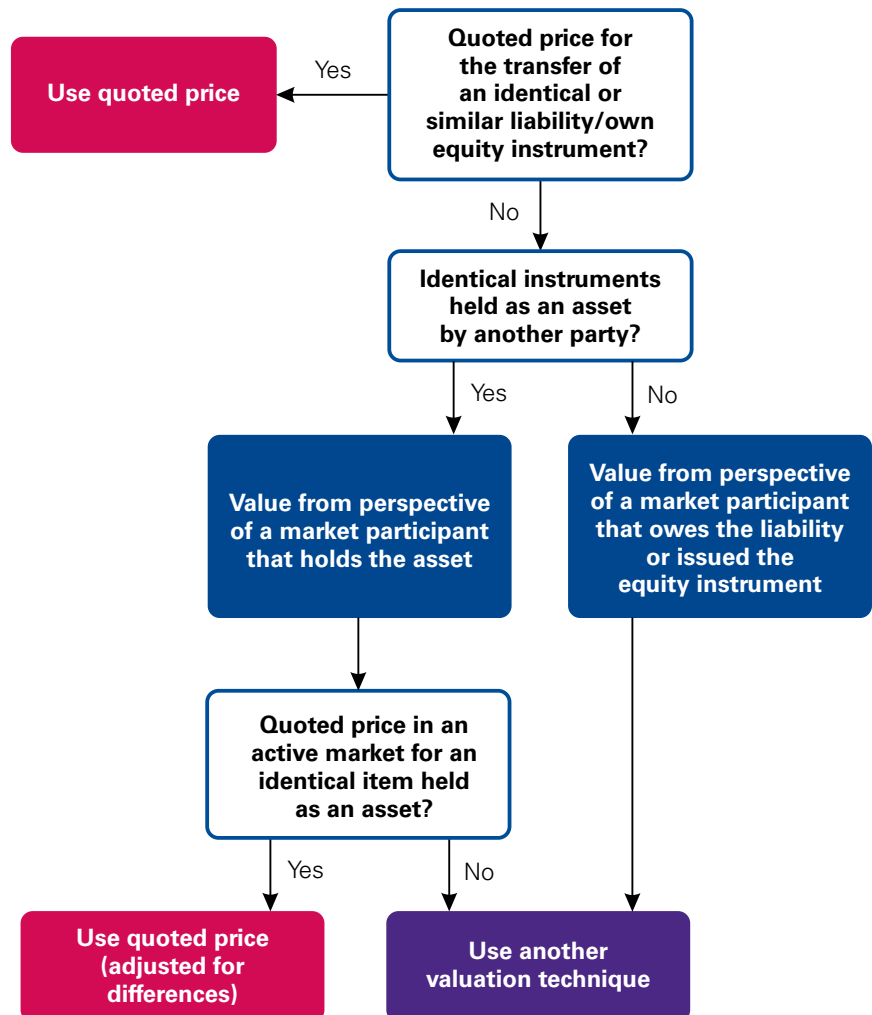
Quoted price for the transfer of an identical or similar liability/own equity instrument?

Yes

Use quoted price

No

Identical instruments held as an asset by another party?

Yes

No

Value from perspective of a market participant that holds the asset

Value from perspective of a market participant that owes the liability or issued the equity instrument

Quoted price in an active market for an identical item held as an asset?

Yes

No

Use quoted price (adjusted for differences)

Use another valuation technique